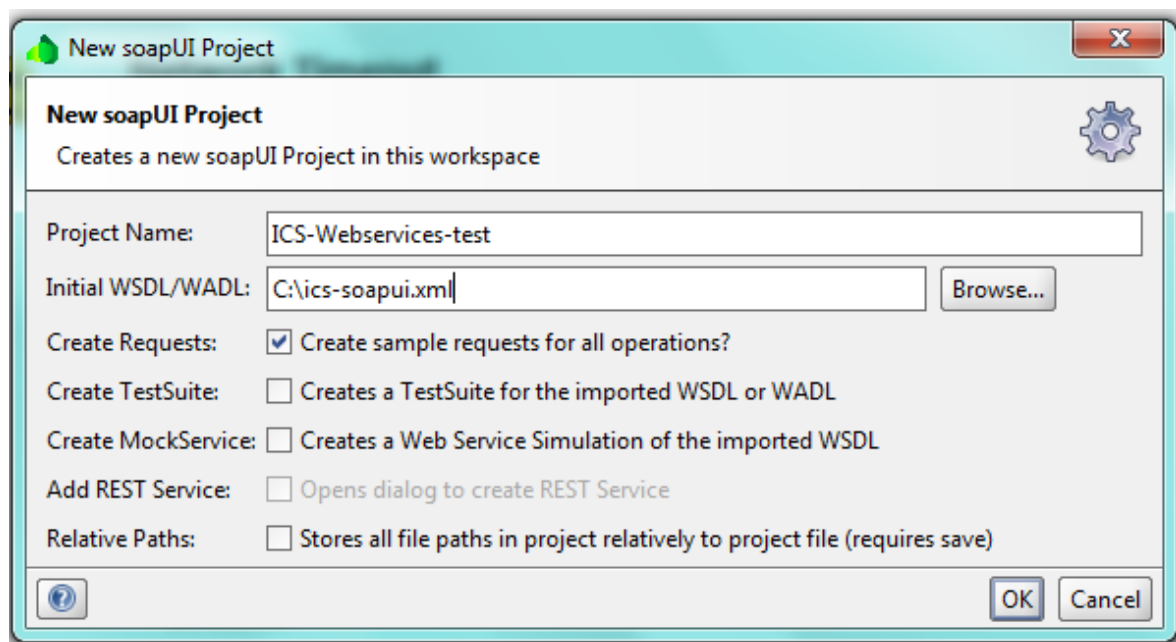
New soapUI Project

New soapUI Project
Creates a new soapUI Project in this workspace

Project Name: ICS-Webservices-test
Initial WSDL/WADL: C:\ics-soapui.xml Browse...
Create Requests: Create sample requests for all operations?
Create TestSuite: Creates a TestSuite for the imported WSDL or WADL
Create MockService: Creates a Web Service Simulation of the imported WSDL
Add REST Service: Opens dialog to create REST Service
Relative Paths: Stores all file paths in project relatively to project file (requires save)

OK Cancel